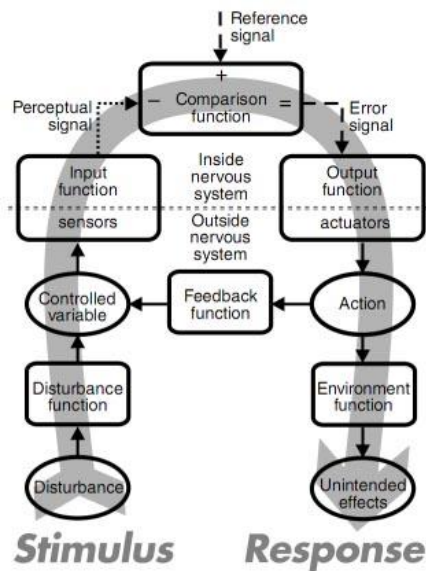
Reference signal

+
Perceptual signal
−
Comparison function
=
Error signal

Input function
sensors

Inside nervous system
Outside nervous system

Output function
actuators

Controlled variable

Feedback function

Action

Disturbance function

Environment function

Disturbance

Unintended effects

Stimulus

Response